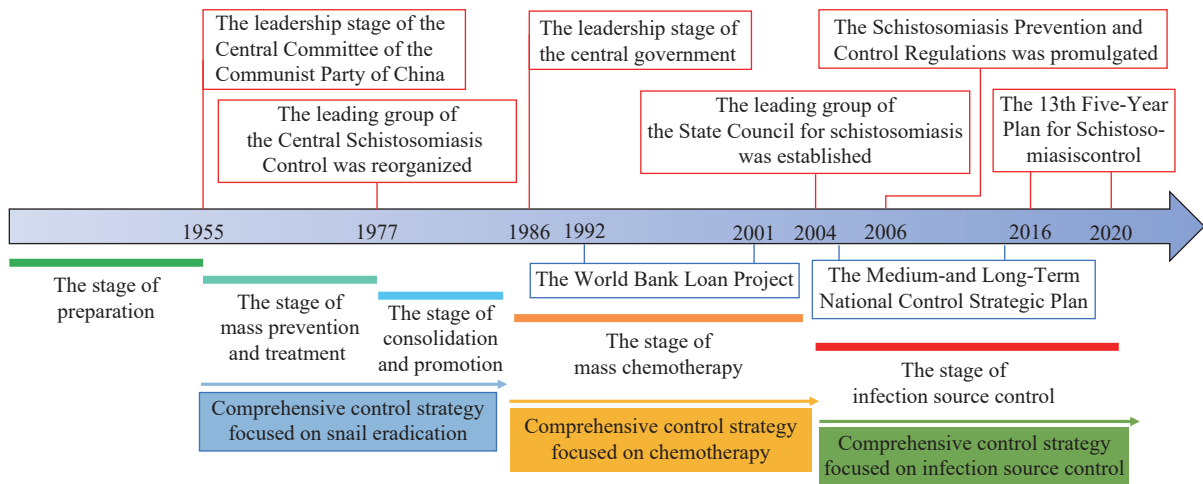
The leadership stage of the Central Committee of the Communist Party of China

The leading group of the Central Schistosomiasis Control was reorganized

The leadership stage of the central government

The Schistosomiasis Prevention and Control Regulations was promulgated

The leading group of the State Council for schistosomiasis was established

The 13th Five-Year Plan for Schistosomiasiscontrol

1955 1977 1986 1992 2001 2004 2006 2016 2020

The stage of preparation

The stage of mass prevention and treatment

The stage of consolidation and promotion

The World Bank Loan Project

The stage of mass chemotherapy

The Medium-and Long-Term National Control Strategic Plan

The stage of infection source control

Comprehensive control strategy focused on snail eradication

Comprehensive control strategy focused on chemotherapy

Comprehensive control strategy focused on infection source control